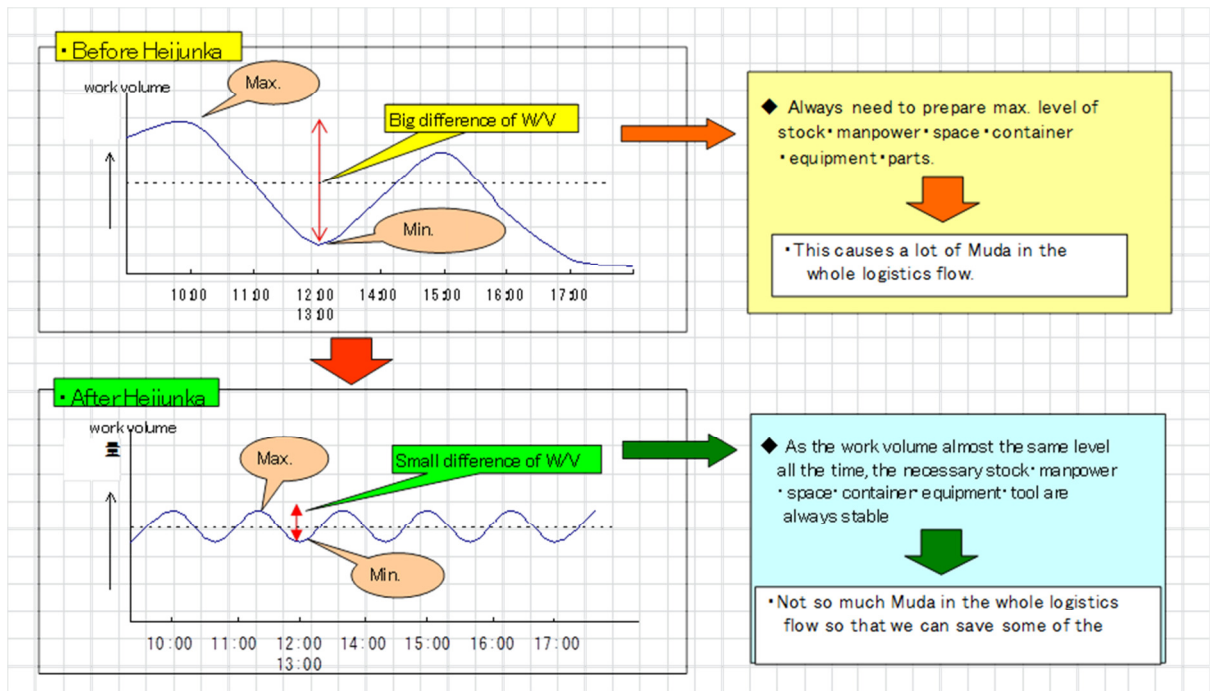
・Before Heijunka

work volume

Max.

Big difference of W/V

Min.

10:00 11:00 12:00 13:00 14:00 15:00 16:00 17:00

◆ Always need to prepare max. level of stock・manpower・space・container・equipment・parts.

・This causes a lot of Muda in the whole logistics flow.

・After Heijunka

work volume

量

Max.

Small difference of W/V

Min.

10:00 11:00 12:00 13:00 14:00 15:00 16:00 17:00

◆ As the work volume almost the same level all the time, the necessary stock・manpower・space・container・equipment・tool are always stable

・Not so much Muda in the whole logistics flow so that we can save some of the